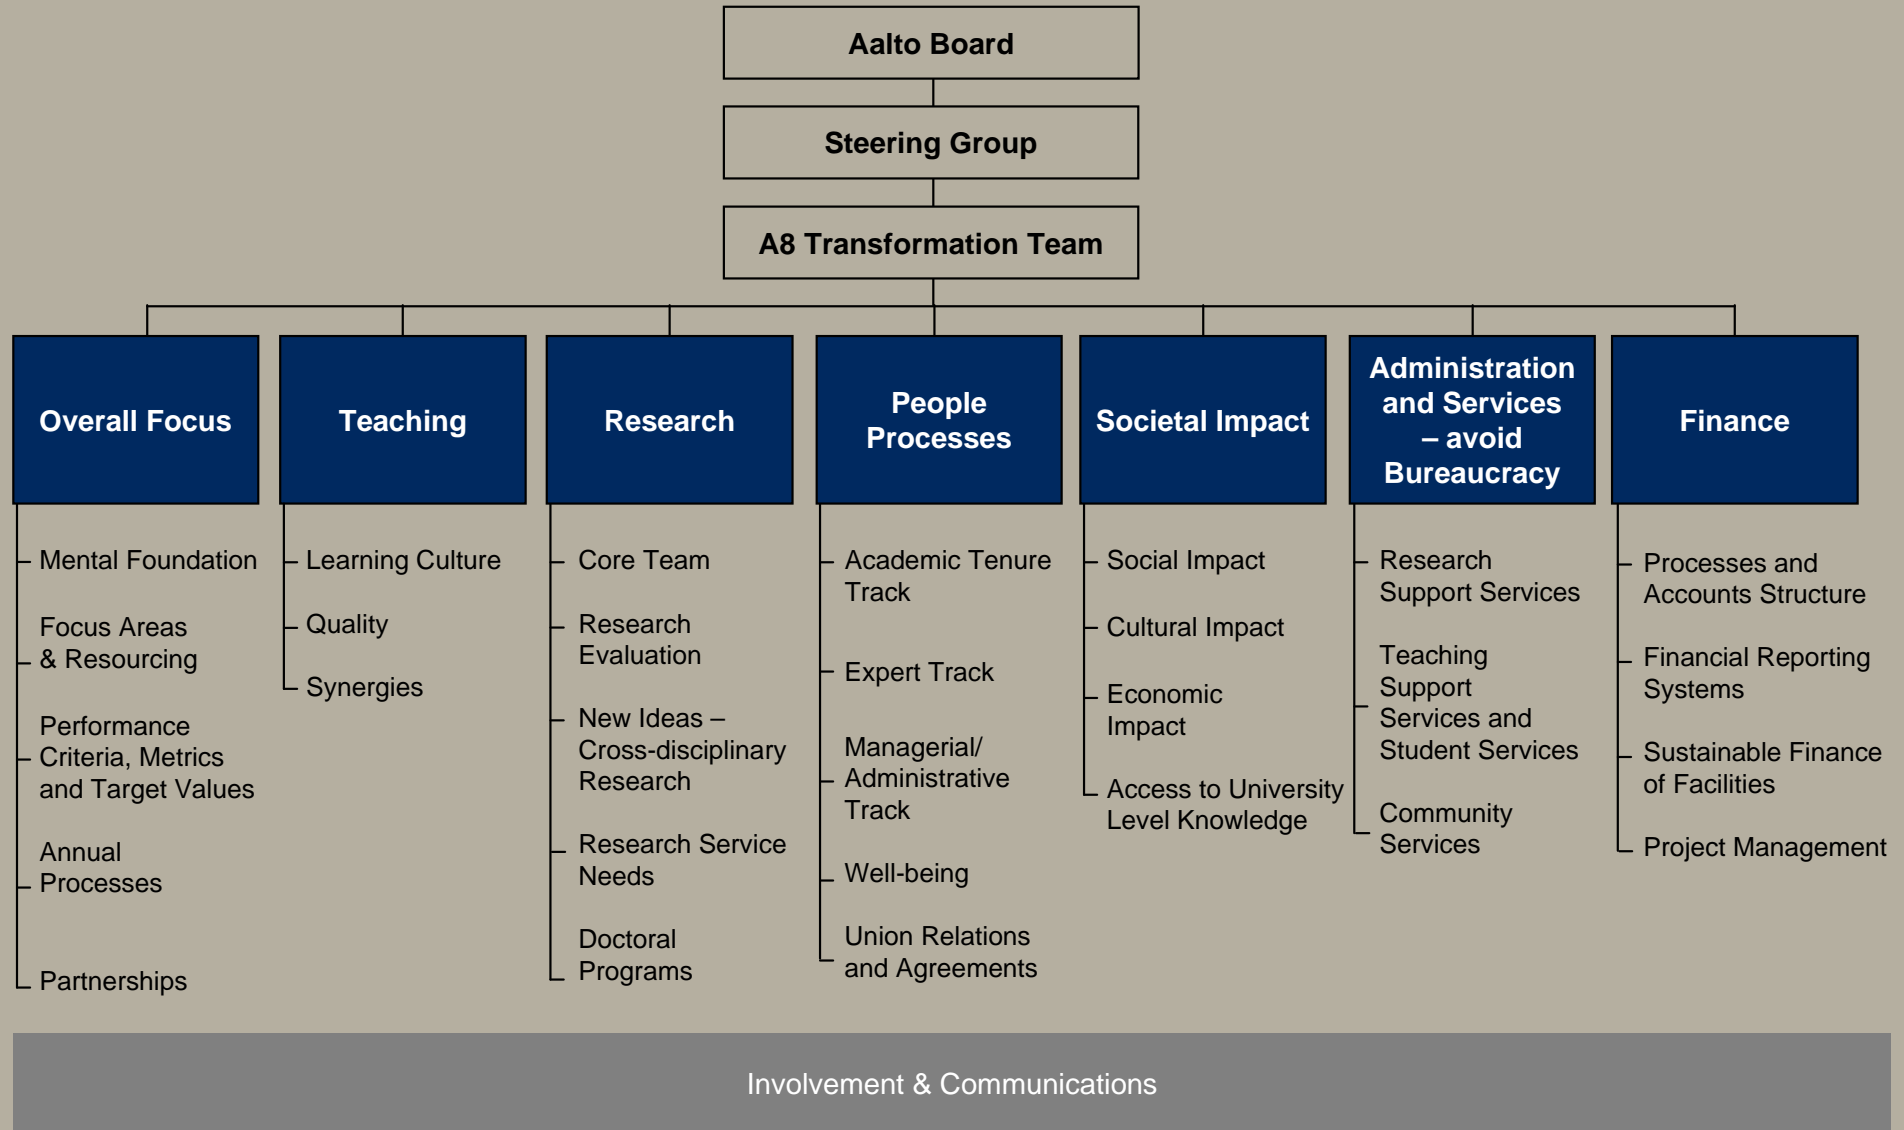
Aalto Board

Steering Group

A8 Transformation Team

Overall Focus

Mental Foundation

Focus Areas & Resourcing

Performance Criteria, Metrics and Target Values

Annual Processes

Partnerships

Teaching

Learning Culture

Quality

Synergies

Research

Core Team

Research Evaluation

New Ideas – Cross-disciplinary Research

Research Service Needs

Doctoral Programs

People Processes

Academic Tenure Track

Expert Track

Managerial/ Administrative Track

Well-being

Union Relations and Agreements

Societal Impact

Social Impact

Cultural Impact

Economic Impact

Access to University Level Knowledge

Administration and Services – avoid Bureaucracy

Research Support Services

Teaching Support Services and Student Services

Community Services

Finance

Processes and Accounts Structure

Financial Reporting Systems

Sustainable Finance of Facilities

Project Management

Involvement & Communications